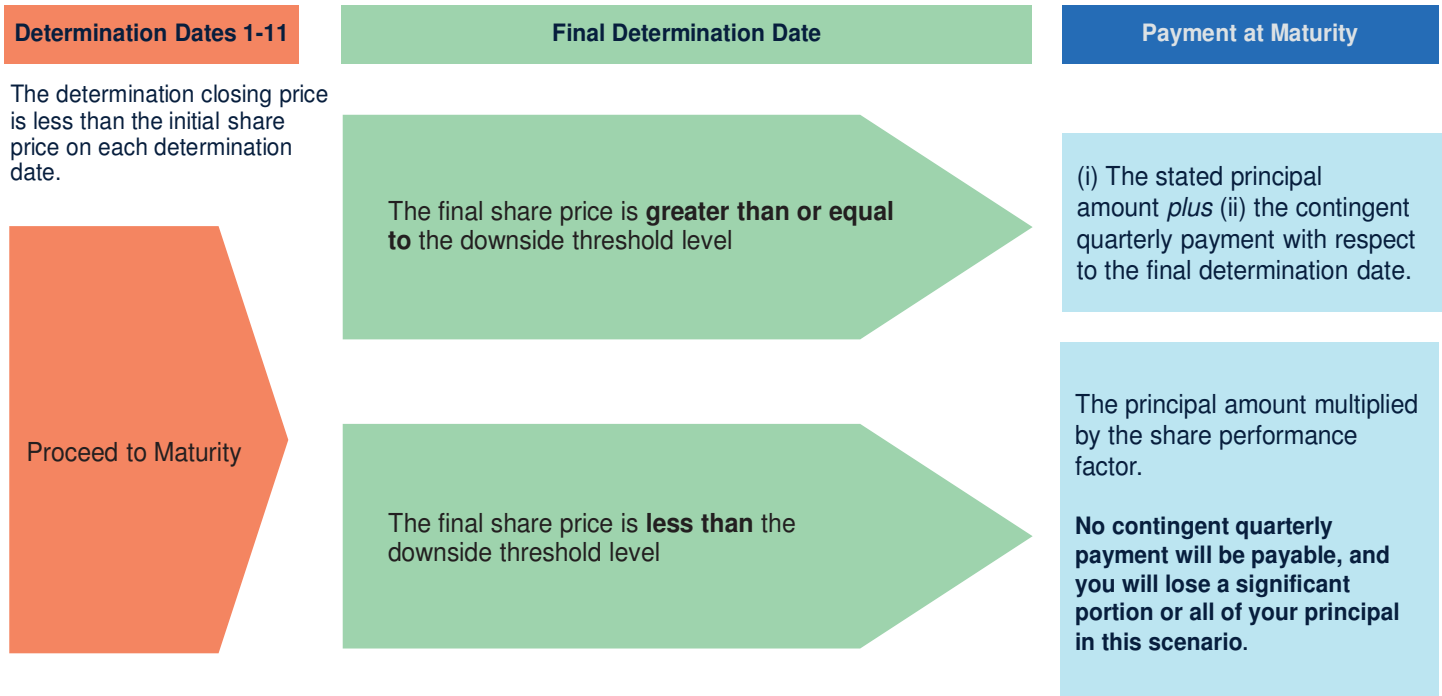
Determination Dates 1-11

Final Determination Date

Payment at Maturity

The determination closing price is less than the initial share price on each determination date.

Proceed to Maturity

The final share price is **greater than or equal to** the downside threshold level

(i) The stated principal amount *plus* (ii) the contingent quarterly payment with respect to the final determination date.

The final share price is **less than** the downside threshold level

The principal amount multiplied by the share performance factor.

**No contingent quarterly payment will be payable, and you will lose a significant portion or all of your principal in this scenario.**